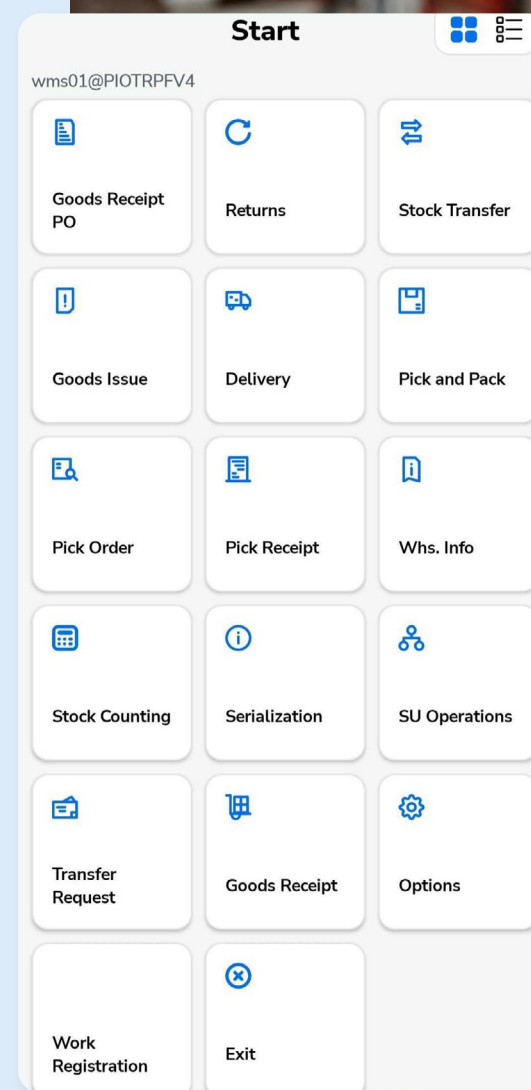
Start

wms01@PIOTRPFV4

Goods Receipt PO

Returns

Stock Transfer

Goods Issue

Delivery

Pick and Pack

Pick Order

Pick Receipt

Whs. Info

Stock Counting

Serialization

SU Operations

Transfer Request

Goods Receipt

Options

Work Registration

Exit